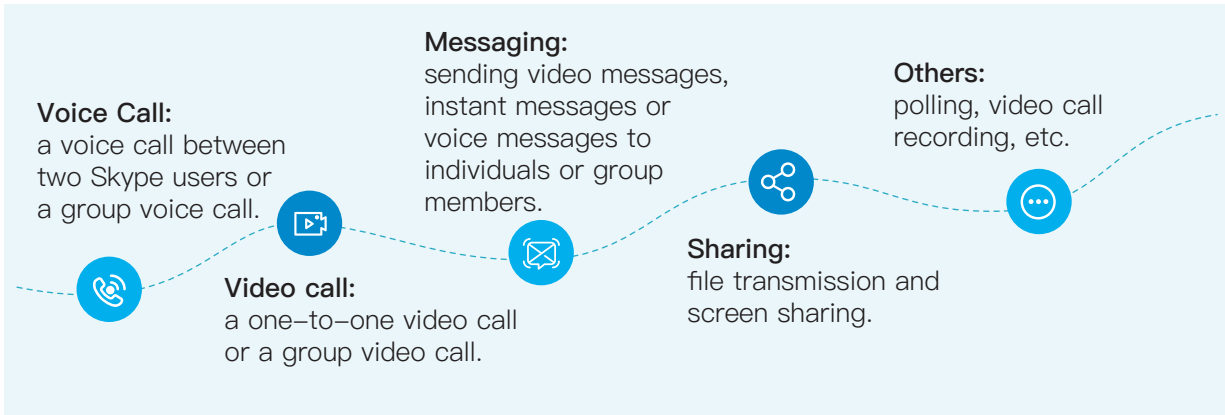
Voice Call:
a voice call between two Skype users or a group voice call.

Video call:
a one–to–one video call or a group video call.

Messaging:
sending video messages, instant messages or voice messages to individuals or group members.

Sharing:
file transmission and screen sharing.

Others:
polling, video call recording, etc.